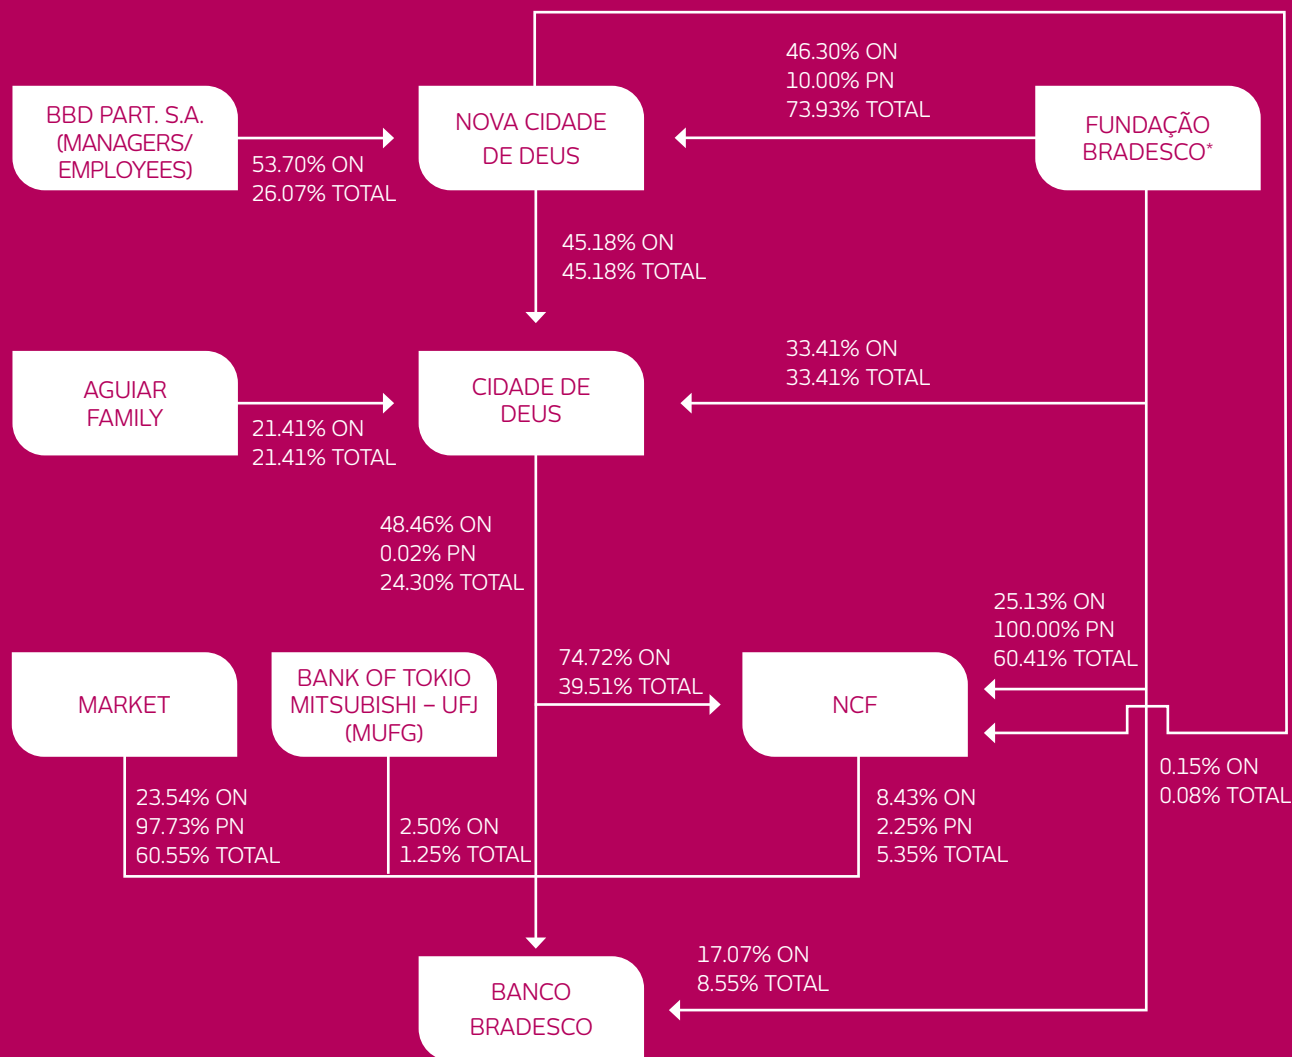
BBD PART. S.A. (MANAGERS/ EMPLOYEES)

53.70% ON
26.07% TOTAL

NOVA CIDADE DE DEUS

46.30% ON
10.00% PN
73.93% TOTAL

FUNDAÇÃO BRADESCO*

45.18% ON
45.18% TOTAL

AGUIAR FAMILY

21.41% ON
21.41% TOTAL

CIDADE DE DEUS

33.41% ON
33.41% TOTAL

48.46% ON
0.02% PN
24.30% TOTAL

25.13% ON
100.00% PN
60.41% TOTAL

MARKET

BANK OF TOKIO MITSUBISHI – UFJ (MUFG)

74.72% ON
39.51% TOTAL

NCF

0.15% ON
0.08% TOTAL

23.54% ON
97.73% PN
60.55% TOTAL

2.50% ON
1.25% TOTAL

8.43% ON
2.25% PN
5.35% TOTAL

17.07% ON
8.55% TOTAL

BANCO BRADESCO